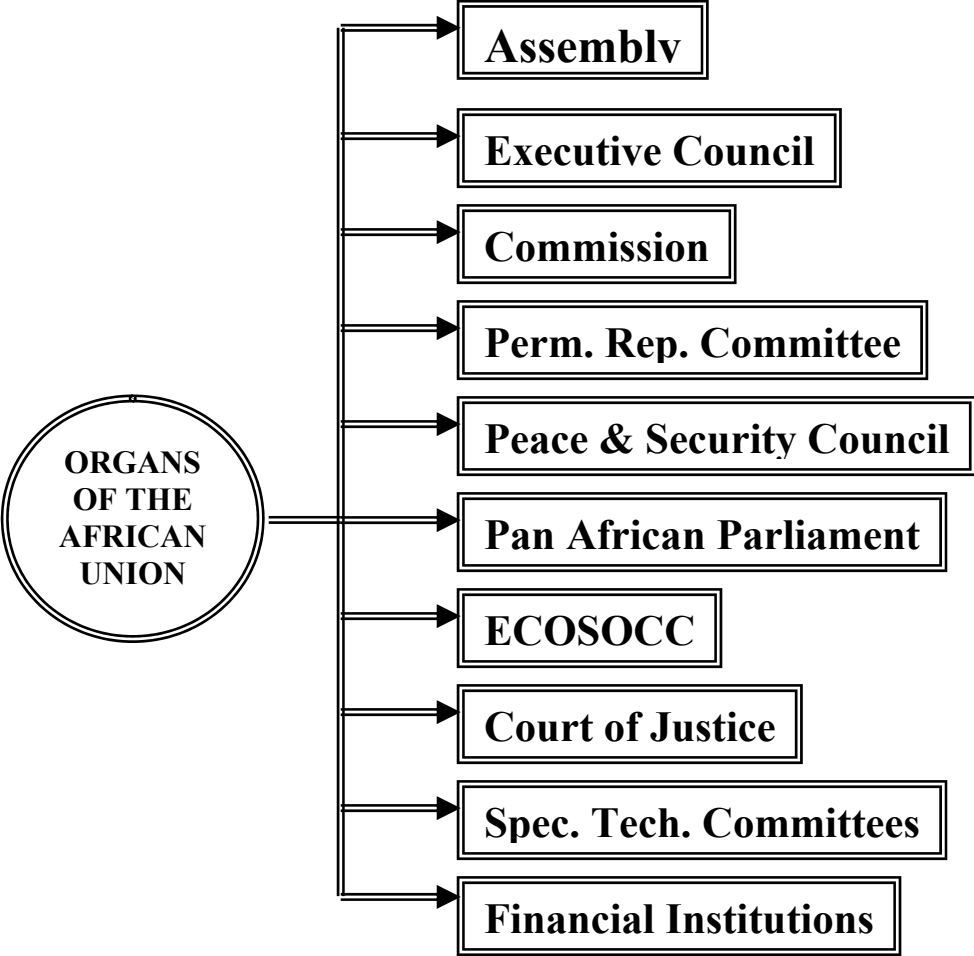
ORGANS OF THE AFRICAN UNION

Assembly

Executive Council

Commission

Perm. Rep. Committee

Peace & Security Council

Pan African Parliament

ECOSOCC

Court of Justice

Spec. Tech. Committees

Financial Institutions